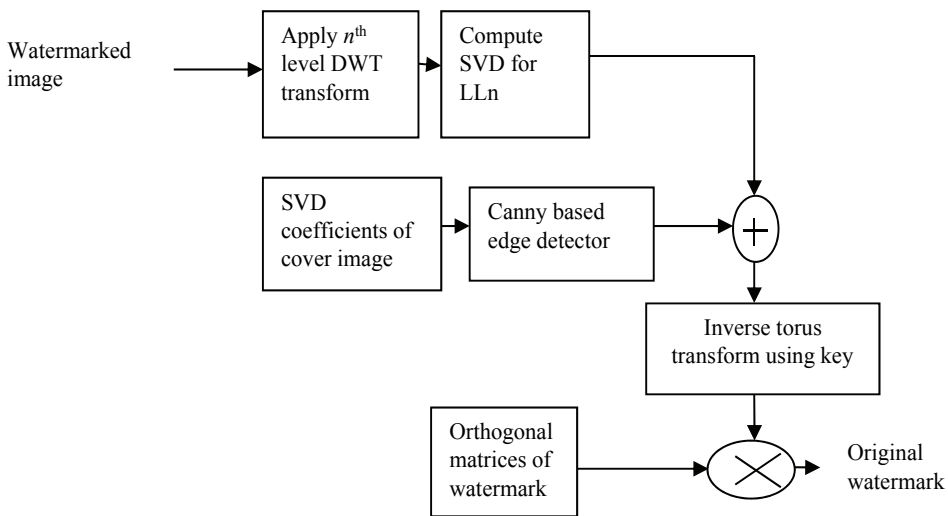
Watermarked image

Apply $n^{\text{th}}$ level DWT transform

Compute SVD for LLn

SVD coefficients of cover image

Canny based edge detector

Inverse torus transform using key

Orthogonal matrices of watermark

Original watermark